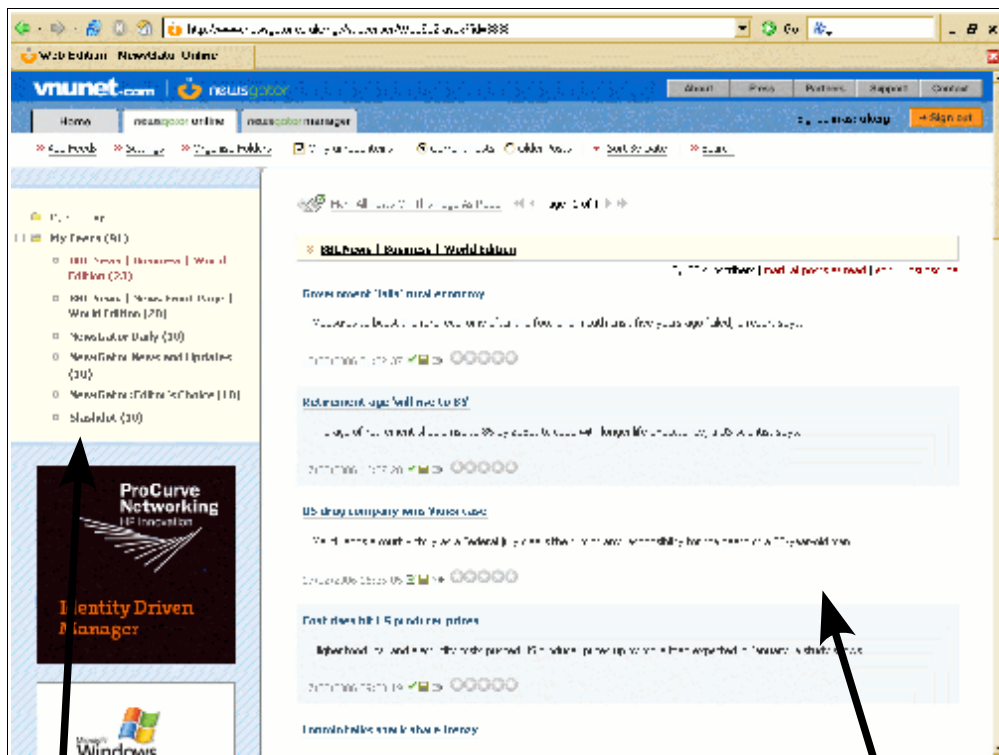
Web Edition NewsGator Online

vnunet.com | newsgator

About Press Partners Support Contact

Home newsgator online newsgator manager

Sign out

My Feeds (91)

BBC News | Business | World Edition (23)

BBC News | News Front Page | World Edition (20)

NewsGator Daily (30)

NewsGator News and Updates (30)

NewsGator Editor's Choice (10)

Slashdot (30)

BBC News | Business | World Edition

Government 'fails' rural economy

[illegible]

Retirement age 'will rise to 85'

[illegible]

US drug company wins Vioxx case

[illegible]

Fuel rises lift US producer prices

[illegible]

ProCurve Networking
HP Innovation

Identity Driven Manager

Windows